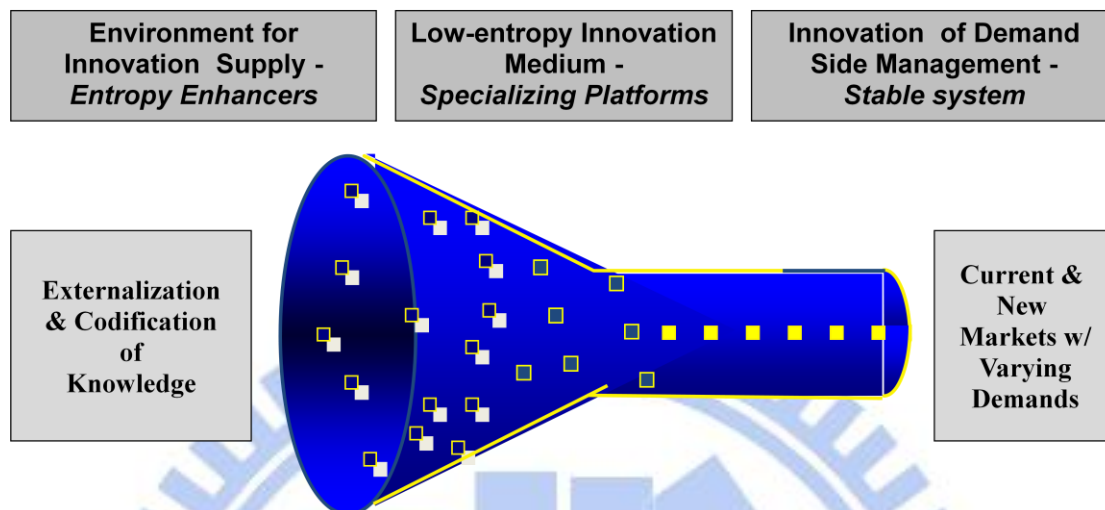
Environment for Innovation Supply - *Entropy Enhancers*

Low-entropy Innovation Medium - *Specializing Platforms*

Innovation of Demand Side Management - *Stable system*

Externalization & Codification of Knowledge

Current & New Markets w/ Varying Demands